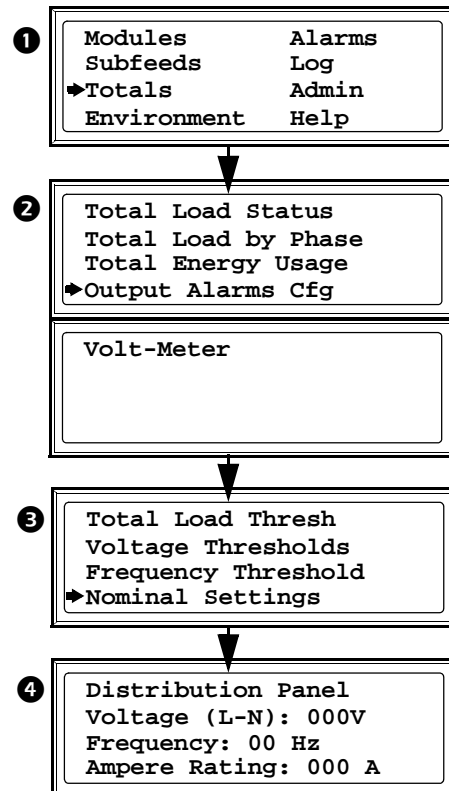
❶

Modules Alarms
Subfeeds Log
➡Totals Admin
Environment Help

❷

Total Load Status
Total Load by Phase
Total Energy Usage
➡Output Alarms Cfg

Volt-Meter

❸

Total Load Thresh
Voltage Thresholds
Frequency Threshold
➡Nominal Settings

❹

Distribution Panel
Voltage (L-N): 000V
Frequency: 00 Hz
Ampere Rating: 000 A